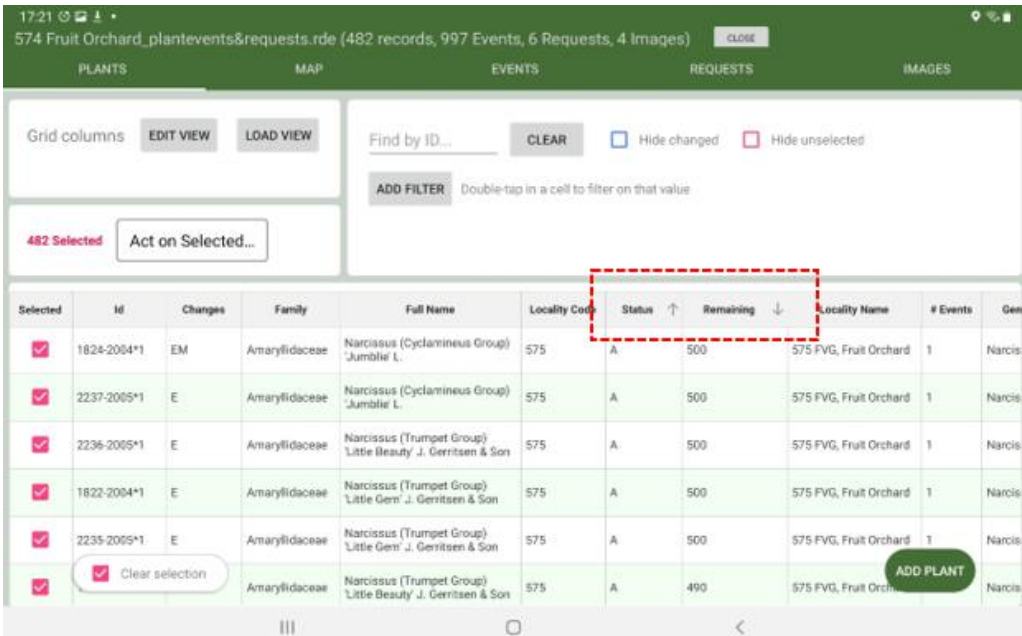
17:21

574 Fruit Orchard_plantevents&requests.rde (482 records, 997 Events, 6 Requests, 4 Images) CLOSE

PLANTS MAP EVENTS REQUESTS IMAGES

Grid columns EDIT VIEW LOAD VIEW

Find by ID... CLEAR Hide changed Hide unselected

ADD FILTER Double-tap in a cell to filter on that value

482 Selected Act on Selected...

| Selected | Id | Changes | Family | Full Name | Locality Code | Status ↑ | Remaining ↓ | Locality Name | # Events | Gen |
|---|---|---|---|---|---|---|---|---|---|---|
| ☑ | 1824-2004*1 | EM | Amaryllidaceae | Narcissus (Cyclamineus Group) 'Jumblie' L. | 575 | A | 500 | 575 FVG, Fruit Orchard | 1 | Narcis |
| ☑ | 2237-2005*1 | E | Amaryllidaceae | Narcissus (Cyclamineus Group) 'Jumblie' L. | 575 | A | 500 | 575 FVG, Fruit Orchard | 1 | Narcis |
| ☑ | 2236-2005*1 | E | Amaryllidaceae | Narcissus (Trumpet Group) 'Little Beauty' J. Gerritsen & Son | 575 | A | 500 | 575 FVG, Fruit Orchard | 1 | Narcis |
| ☑ | 1822-2004*1 | E | Amaryllidaceae | Narcissus (Trumpet Group) 'Little Gem' J. Gerritsen & Son | 575 | A | 500 | 575 FVG, Fruit Orchard | 1 | Narcis |
| ☑ | 2235-2005*1 | E | Amaryllidaceae | Narcissus (Trumpet Group) 'Little Gem' J. Gerritsen & Son | 575 | A | 500 | 575 FVG, Fruit Orchard | 1 | Narcis |
| ☑ | | | Amaryllidaceae | Narcissus (Trumpet Group) 'Little Beauty' J. Gerritsen & Son | 575 | A | 490 | 575 FVG, Fruit Orch | | Narcis |

Clear selection

ADD PLANT